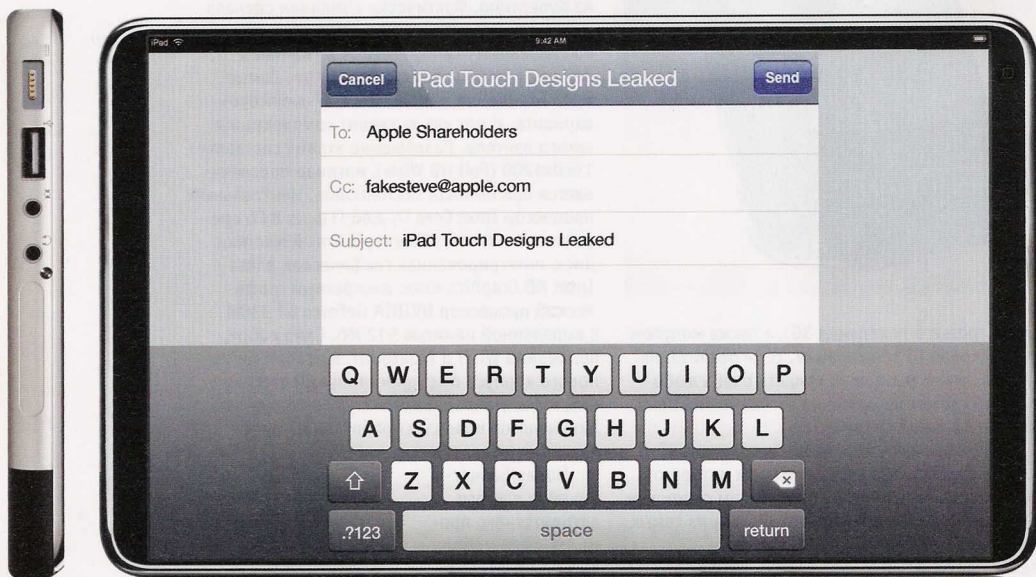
iPad

9:42 AM

Cancel

iPad Touch Designs Leaked

Send

To: Apple Shareholders

Cc: fakesteve@apple.com

Subject: iPad Touch Designs Leaked

Q W E R T Y U I O P

A S D F G H J K L

Z X C V B N M

.?123

space

return